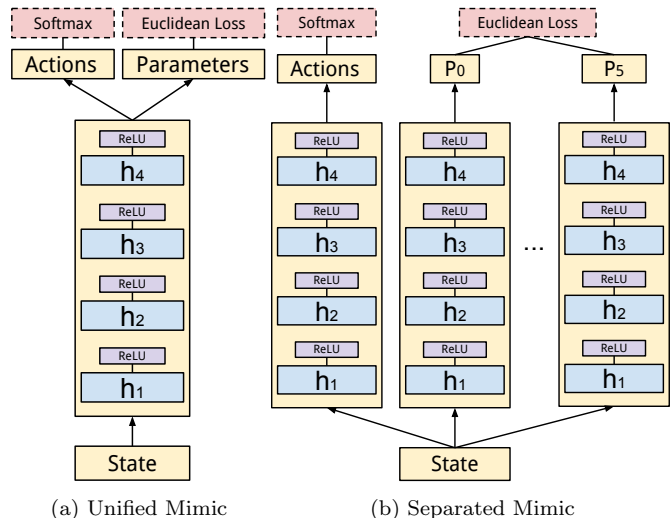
Softmax

Euclidean Loss

Actions

Parameters

ReLU

$h_4$

ReLU

$h_3$

ReLU

$h_2$

ReLU

$h_1$

State

(a) Unified Mimic

Softmax

Actions

ReLU

$h_4$

ReLU

$h_3$

ReLU

$h_2$

ReLU

$h_1$

Euclidean Loss

$P_0$

ReLU

$h_4$

ReLU

$h_3$

ReLU

$h_2$

ReLU

$h_1$

...

$P_5$

ReLU

$h_4$

ReLU

$h_3$

ReLU

$h_2$

ReLU

$h_1$

State

(b) Separated Mimic